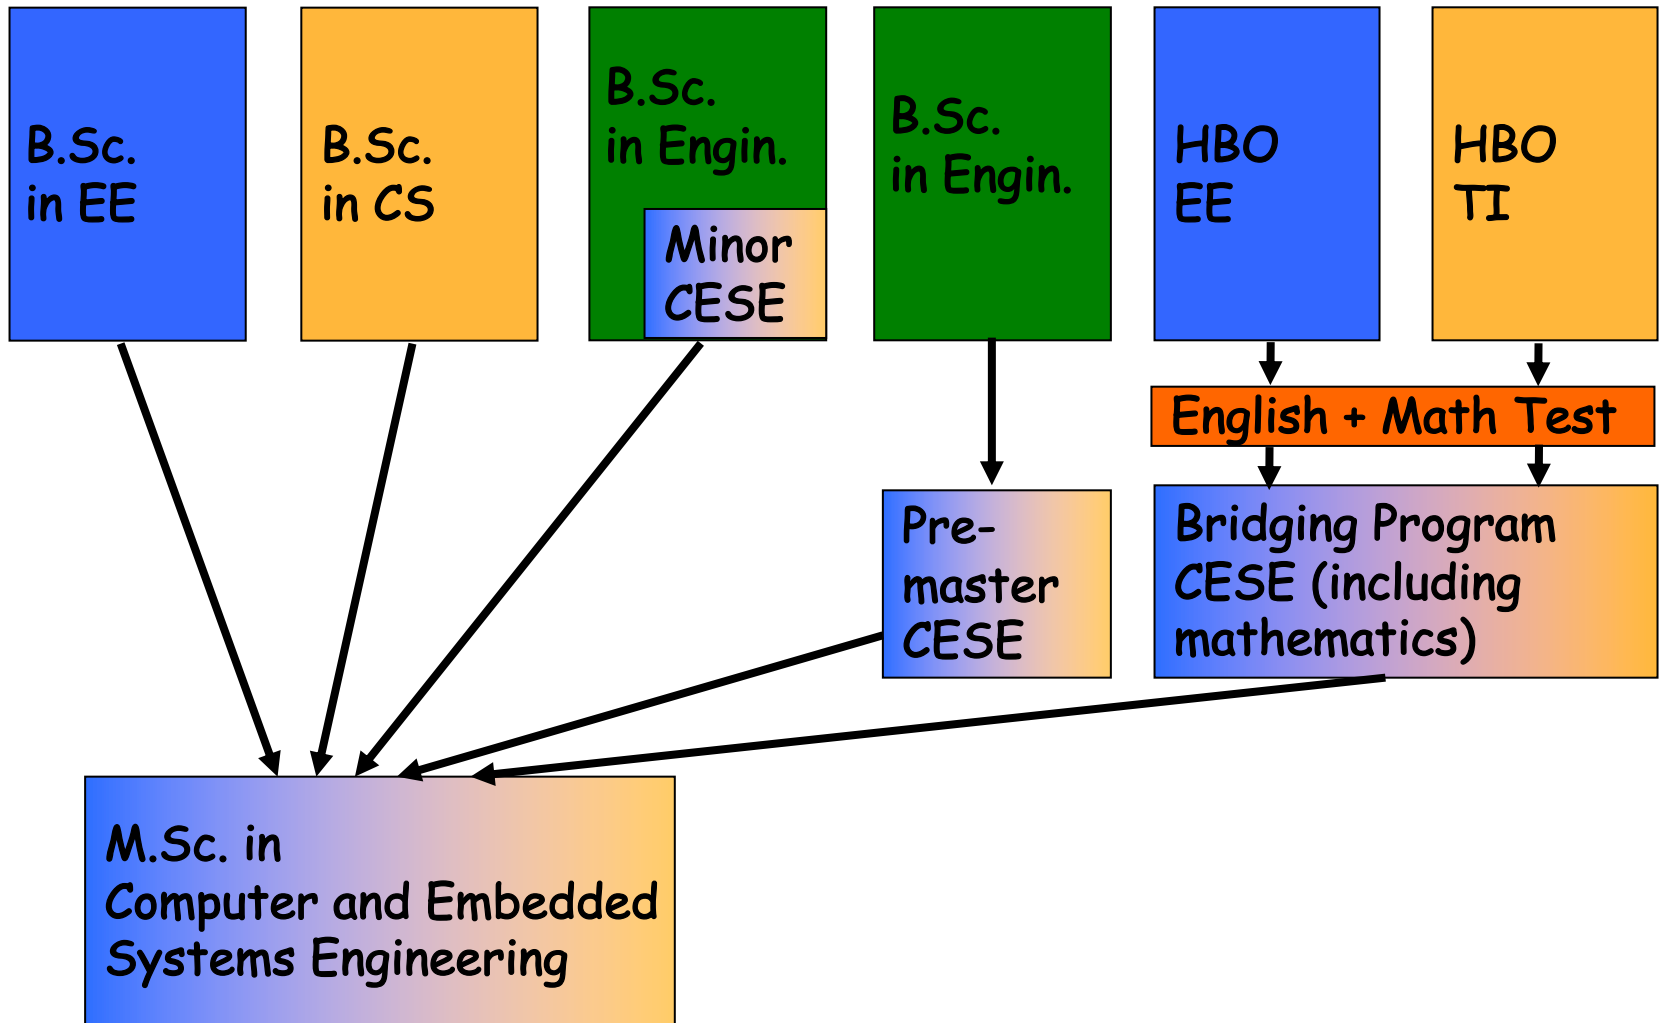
B.Sc.
in EE

B.Sc.
in CS

B.Sc.
in Engin.

Minor
CESE

B.Sc.
in Engin.

HBO
EE

HBO
TI

English + Math Test

Pre-
master
CESE

Bridging Program
CESE (including
mathematics)

M.Sc. in
Computer and Embedded
Systems Engineering